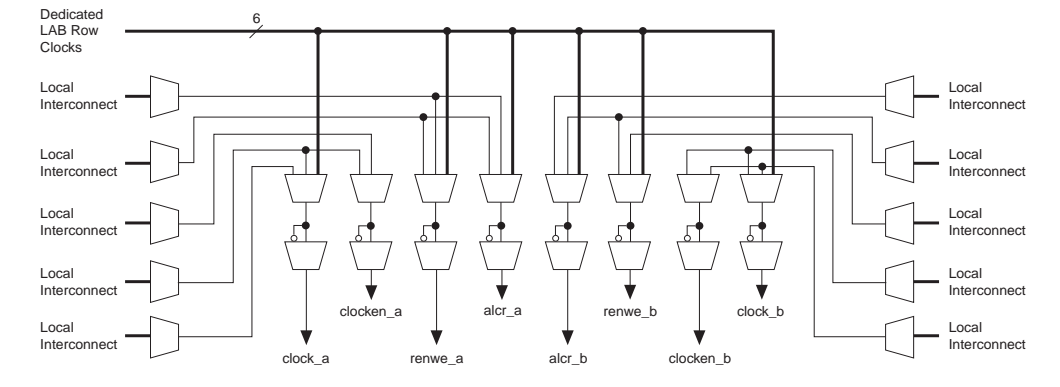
Dedicated LAB Row Clocks

6

Local Interconnect

Local Interconnect

Local Interconnect

Local Interconnect

Local Interconnect

Local Interconnect

Local Interconnect

Local Interconnect

Local Interconnect

Local Interconnect

clocken_a

alcr_a

renwe_b

clock_b

clock_a

renwe_a

alcr_b

clocken_b